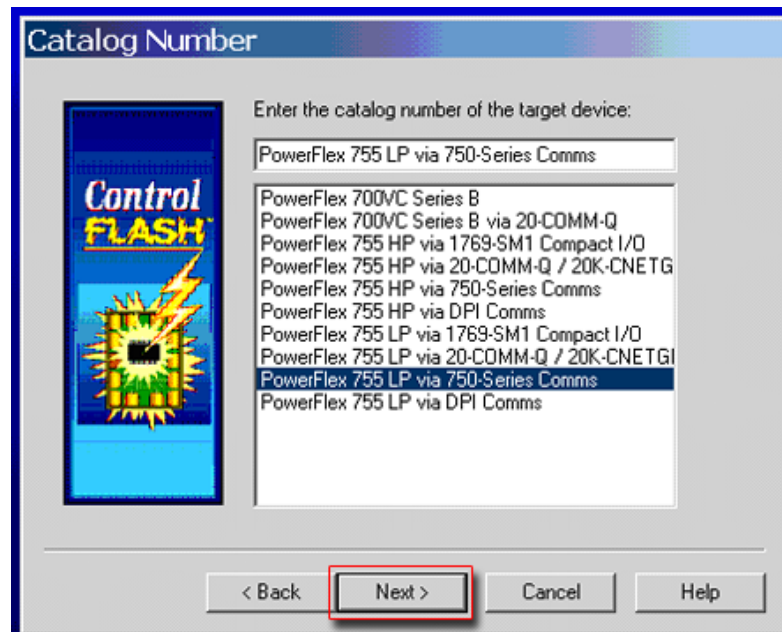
Catalog Number

Control FLASH

Enter the catalog number of the target device:

PowerFlex 755 LP via 750-Series Comms

PowerFlex 700VC Series B
PowerFlex 700VC Series B via 20-COMM-Q
PowerFlex 755 HP via 1769-SM1 Compact I/O
PowerFlex 755 HP via 20-COMM-Q / 20K-CNETG
PowerFlex 755 HP via 750-Series Comms
PowerFlex 755 HP via DPI Comms
PowerFlex 755 LP via 1769-SM1 Compact I/O
PowerFlex 755 LP via 20-COMM-Q / 20K-CNETGI
PowerFlex 755 LP via 750-Series Comms
PowerFlex 755 LP via DPI Comms

< Back
Next >
Cancel
Help